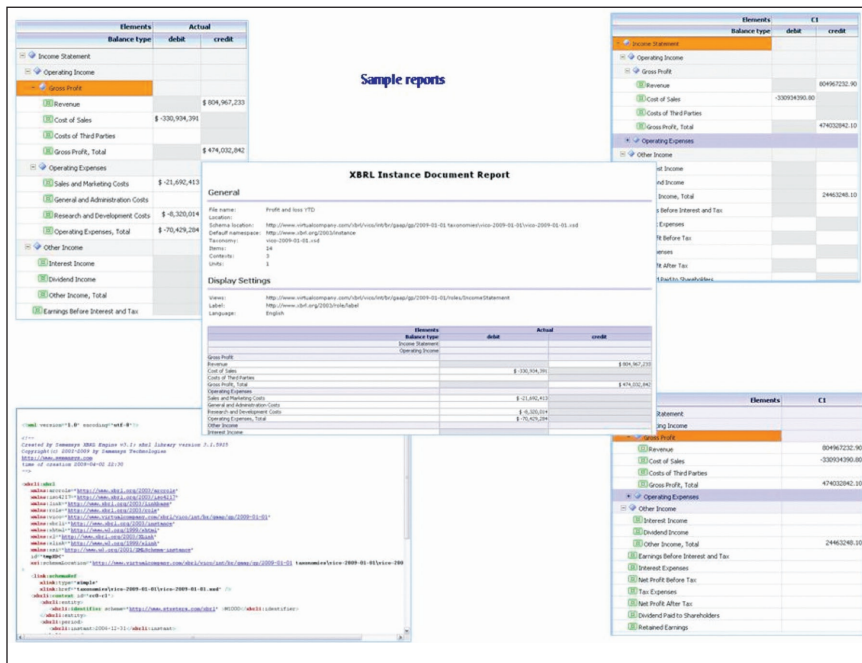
Sample reports

| Elements | Actual | |
|---|---|---|
| Balance type | debit | credit |
| Income Statement | | |
| Operating Income | | |
| Gross Profit | | |
| Revenue | | $ 804,967,233 |
| Cost of Sales | $ -330,934,391 | |
| Costs of Third Parties | | |
| Gross Profit, Total | | $ 474,032,842 |
| Operating Expenses | | |
| Sales and Marketing Costs | $ -21,692,413 | |
| General and Administration Costs | | |
| Research and Development Costs | $ -8,320,014 | |
| Operating Expenses, Total | $ -70,429,284 | |
| Other Income | | |
| Interest Income | | |
| Dividend Income | | |
| Other Income, Total | | |
| Earnings Before Interest and Tax | | |

| Elements | C1 | |
|---|---|---|
| Balance type | debit | credit |
| Income Statement | | |
| Operating Income | | |
| Gross Profit | | |
| Revenue | | 804967232.90 |
| Cost of Sales | -330934390.80 | |
| Costs of Third Parties | | |
| Gross Profit, Total | | 474032842.10 |
| Operating Expenses | | |
| Other Income | | |
| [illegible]est Income | | |
| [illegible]nd Income | | |
| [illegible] Income, Total | | 24463248.10 |
| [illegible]s Before Interest and Tax | | |
| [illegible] Expenses | | |
| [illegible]fit Before Tax | | |
| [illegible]enses | | |
| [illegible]fit After Tax | | |
| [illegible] Paid to Shareholders | | |

XBRL Instance Document Report

General

File name: Profit and loss YTD
Location:
Schema location: http://www.virtualcompany.com/xbrl/vico/int/bc/gaap/gp/2009-01-01 taxonomies/vico-2009-01-01/vico-2009-01-01.xsd
Default namespace: http://www.xbrl.org/2003/instance
Taxonomy: vico-2009-01-01.xsd
Items: 14
Contexts: 3
Units: 1

Display Settings

Views: http://www.virtualcompany.com/xbrl/vico/int/bc/gaap/gp/2009-01-01/roles/IncomeStatement
Label: http://www.xbrl.org/2003/role/label
Language: English

| Elements | Actual | |
|---|---|---|
| Balance type | debit | credit |
| Income Statement | | |
| Operating Income | | |
| Gross Profit | | |
| Revenue | | $ 804,967,233 |
| Cost of Sales | $ -330,934,391 | |
| Costs of Third Parties | | |
| Gross Profit, Total | | $ 474,032,842 |
| Operating Expenses | | |
| Sales and Marketing Costs | $ -21,692,413 | |
| General and Administration Costs | | |
| Research and Development Costs | $ -8,320,014 | |
| Operating Expenses, Total | $ -70,429,284 | |
| Other Income | | |
| Interest Income | | |

<?xml version="1.0" encoding="utf-8"?>
<!--
Created by Semansys XBRL Engine v3.1: xbrl library version 3.1.5925
Copyright (c) 2002-2009 by Semansys Technologies
http://www.semansys.com
time of creation 2009-04-02 12:35
-->
<xbrli:xbrl
xmlns:acronym="http://www.xbrl.org/2003/acronym"
xmlns:iso4217="http://www.xbrl.org/2003/iso4217"
xmlns:link="http://www.xbrl.org/2003/linkbase"
xmlns:role="http://www.xbrl.org/2003/role"
xmlns:vico="http://www.virtualcompany.com/xbrl/vico/int/bc/gaap/gp/2009-01-01"
xmlns:xbrli="http://www.xbrl.org/2003/instance"
xmlns:xbrldt="http://www.w3.org/1999/xbrldt"
xmlns:xl="http://www.xbrl.org/2003/XLink"
xmlns:xlink="http://www.w3.org/1999/xlink"
xmlns:xsi="http://www.w3.org/2001/XMLSchema-instance"
id="tmpID0"
xsi:schemaLocation="http://www.virtualcompany.com/xbrl/vico/int/bc/gaap/gp/2009-01-01 taxonomies/vico-2009-01-01/vico-200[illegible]
<link:schemaRef
xlink:type="simple"
xlink:href="taxonomies/vico-2009-01-01/vico-2009-01-01.xsd" />
<xbrli:context id="ctX-c1">
<xbrli:entity>
<xbrli:identifier scheme="http://www.stsstore.com/xbrl">80000</xbrli:identifier>
</xbrli:entity>
<xbrli:period>
<xbrli:instant>2006-12-31</xbrli:instant>

| Elements | C1 |
|---|---|
| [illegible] Statement | |
| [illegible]ing Income | |
| Gross Profit | |
| Revenue | 804967232.90 |
| Cost of Sales | -330934390.80 |
| Costs of Third Parties | |
| Gross Profit, Total | 474032842.10 |
| Operating Expenses | |
| Other Income | |
| Interest Income | |
| Dividend Income | |
| Other Income, Total | 24463248.10 |
| Earnings Before Interest and Tax | |
| Interest Expenses | |
| Net Profit Before Tax | |
| Tax Expenses | |
| Net Profit After Tax | |
| Dividend Paid to Shareholders | |
| Retained Earnings | |